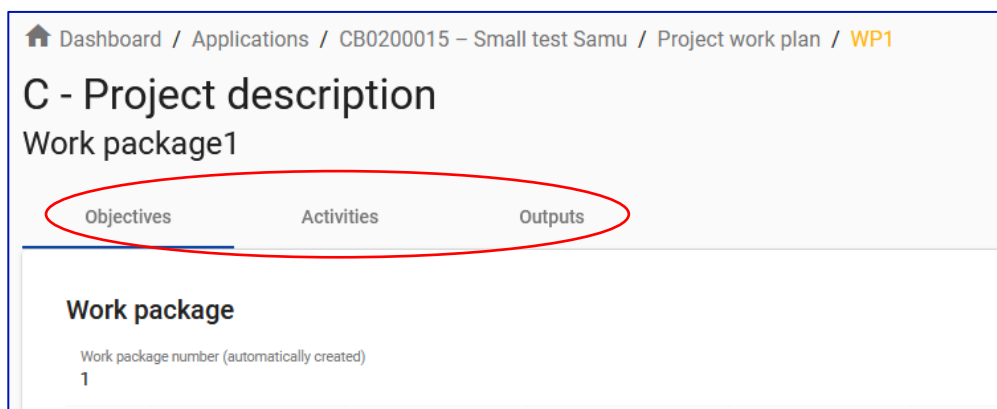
Dashboard / Applications / CB0200015 – Small test Samu / Project work plan / WP1

C - Project description

Work package1

Objectives Activities Outputs

Work package

Work package number (automatically created)

1